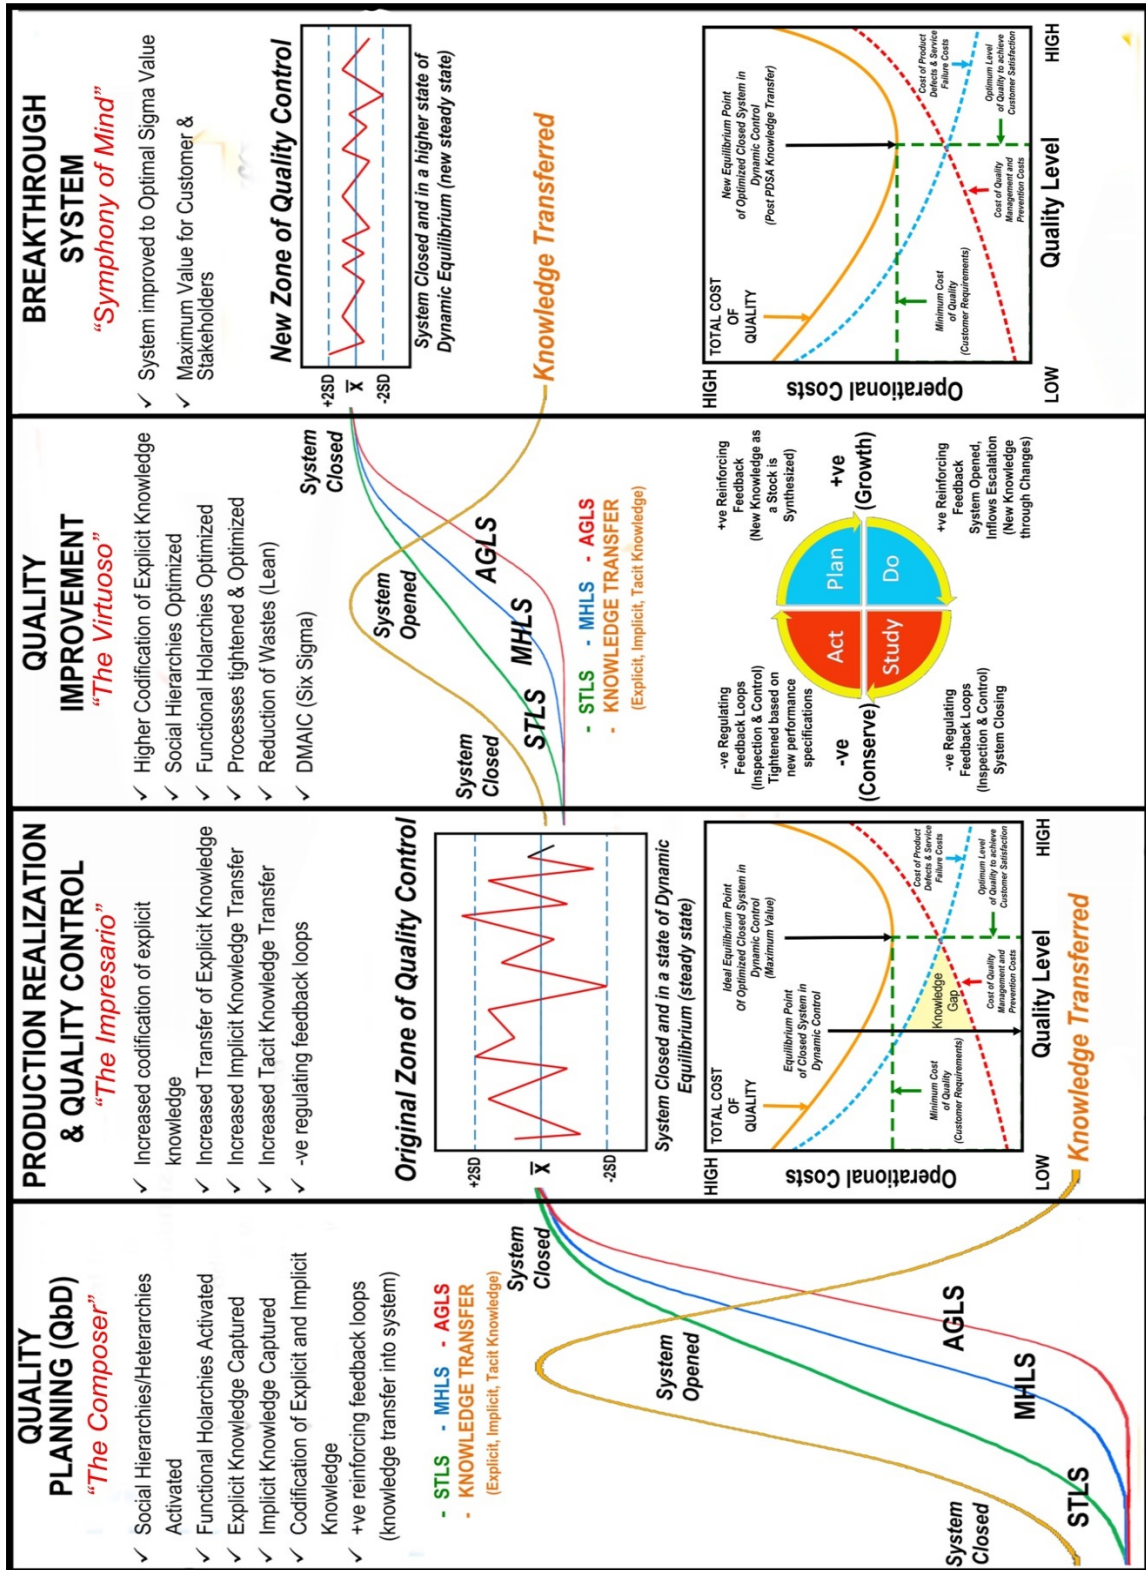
QUALITY PLANNING (QbD)
"The Composer"

✓ Social Hierarchies/Heterarchies Activated
✓ Functional Holarchies Activated
✓ Explicit Knowledge Captured
✓ Implicit Knowledge Captured
✓ Codification of Explicit and Implicit Knowledge
✓ +ve reinforcing feedback loops (knowledge transfer into system)

- STLS - MHLS - AGLS
- KNOWLEDGE TRANSFER (Explicit, Implicit, Tacit Knowledge)

System Closed
System Opened
System Closed
AGLS
MHLS
STLS

PRODUCTION REALIZATION & QUALITY CONTROL
"The Impresario"

✓ Increased codification of explicit knowledge
✓ Increased Transfer of Explicit Knowledge
✓ Increased Implicit Knowledge Transfer
✓ Increased Tacit Knowledge Transfer
✓ -ve regulating feedback loops

Original Zone of Quality Control
+2SD
$\bar{X}$
-2SD
System Closed and in a state of Dynamic Equilibrium (steady state)

HIGH
Operational Costs
LOW
TOTAL COST OF QUALITY
Equilibrium Point of Closed System in Dynamic Control
Ideal Equilibrium Point Of Optimized Closed System in Dynamic Control (Maximum Value)
Knowledge Gap
Minimum Cost of Quality (Customer Requirements)
Cost of Quality Management and Prevention Costs
Cost of Product Defects & Service Failure Costs
Optimum Level of Quality to achieve Customer Satisfaction
Quality Level
HIGH
Knowledge Transferred

QUALITY IMPROVEMENT
"The Virtuoso"

✓ Higher Codification of Explicit Knowledge
✓ Social Hierarchies Optimized
✓ Functional Holarchies Optimized
✓ Processes tightened & Optimized
✓ Reduction of Wastes (Lean)
✓ DMAIC (Six Sigma)

System Closed
System Opened
System Closed
AGLS
MHLS
STLS
- STLS - MHLS - AGLS
- KNOWLEDGE TRANSFER (Explicit, Implicit, Tacit Knowledge)

-ve Regulating Feedback Loops (Inspection & Control) Tightened based on new performance specifications
-ve (Conserve)
-ve Regulating Feedback Loops (Inspection & Control) System Closing
+ve Reinforcing Feedback (New Knowledge as a Stock is Synthesized)
+ve (Growth)
+ve Reinforcing Feedback System Opened, Inflows Escalation (New Knowledge through Changes)
Plan
Do
Study
Act

BREAKTHROUGH SYSTEM
"Symphony of Mind"

✓ System improved to Optimal Sigma Value
✓ Maximum Value for Customer & Stakeholders

New Zone of Quality Control
+2SD
$\bar{X}$
-2SD
System Closed and in a higher state of Dynamic Equilibrium (new steady state)
Knowledge Transferred

HIGH
Operational Costs
LOW
TOTAL COST OF QUALITY
New Equilibrium Point of Optimized Closed System in Dynamic Control (Post PDSA Knowledge Transfer)
Minimum Cost of Quality (Customer Requirements)
Cost of Quality Management and Prevention Costs
Cost of Product Defects & Service Failure Costs
Optimum Level of Quality to achieve Customer Satisfaction
Quality Level
HIGH